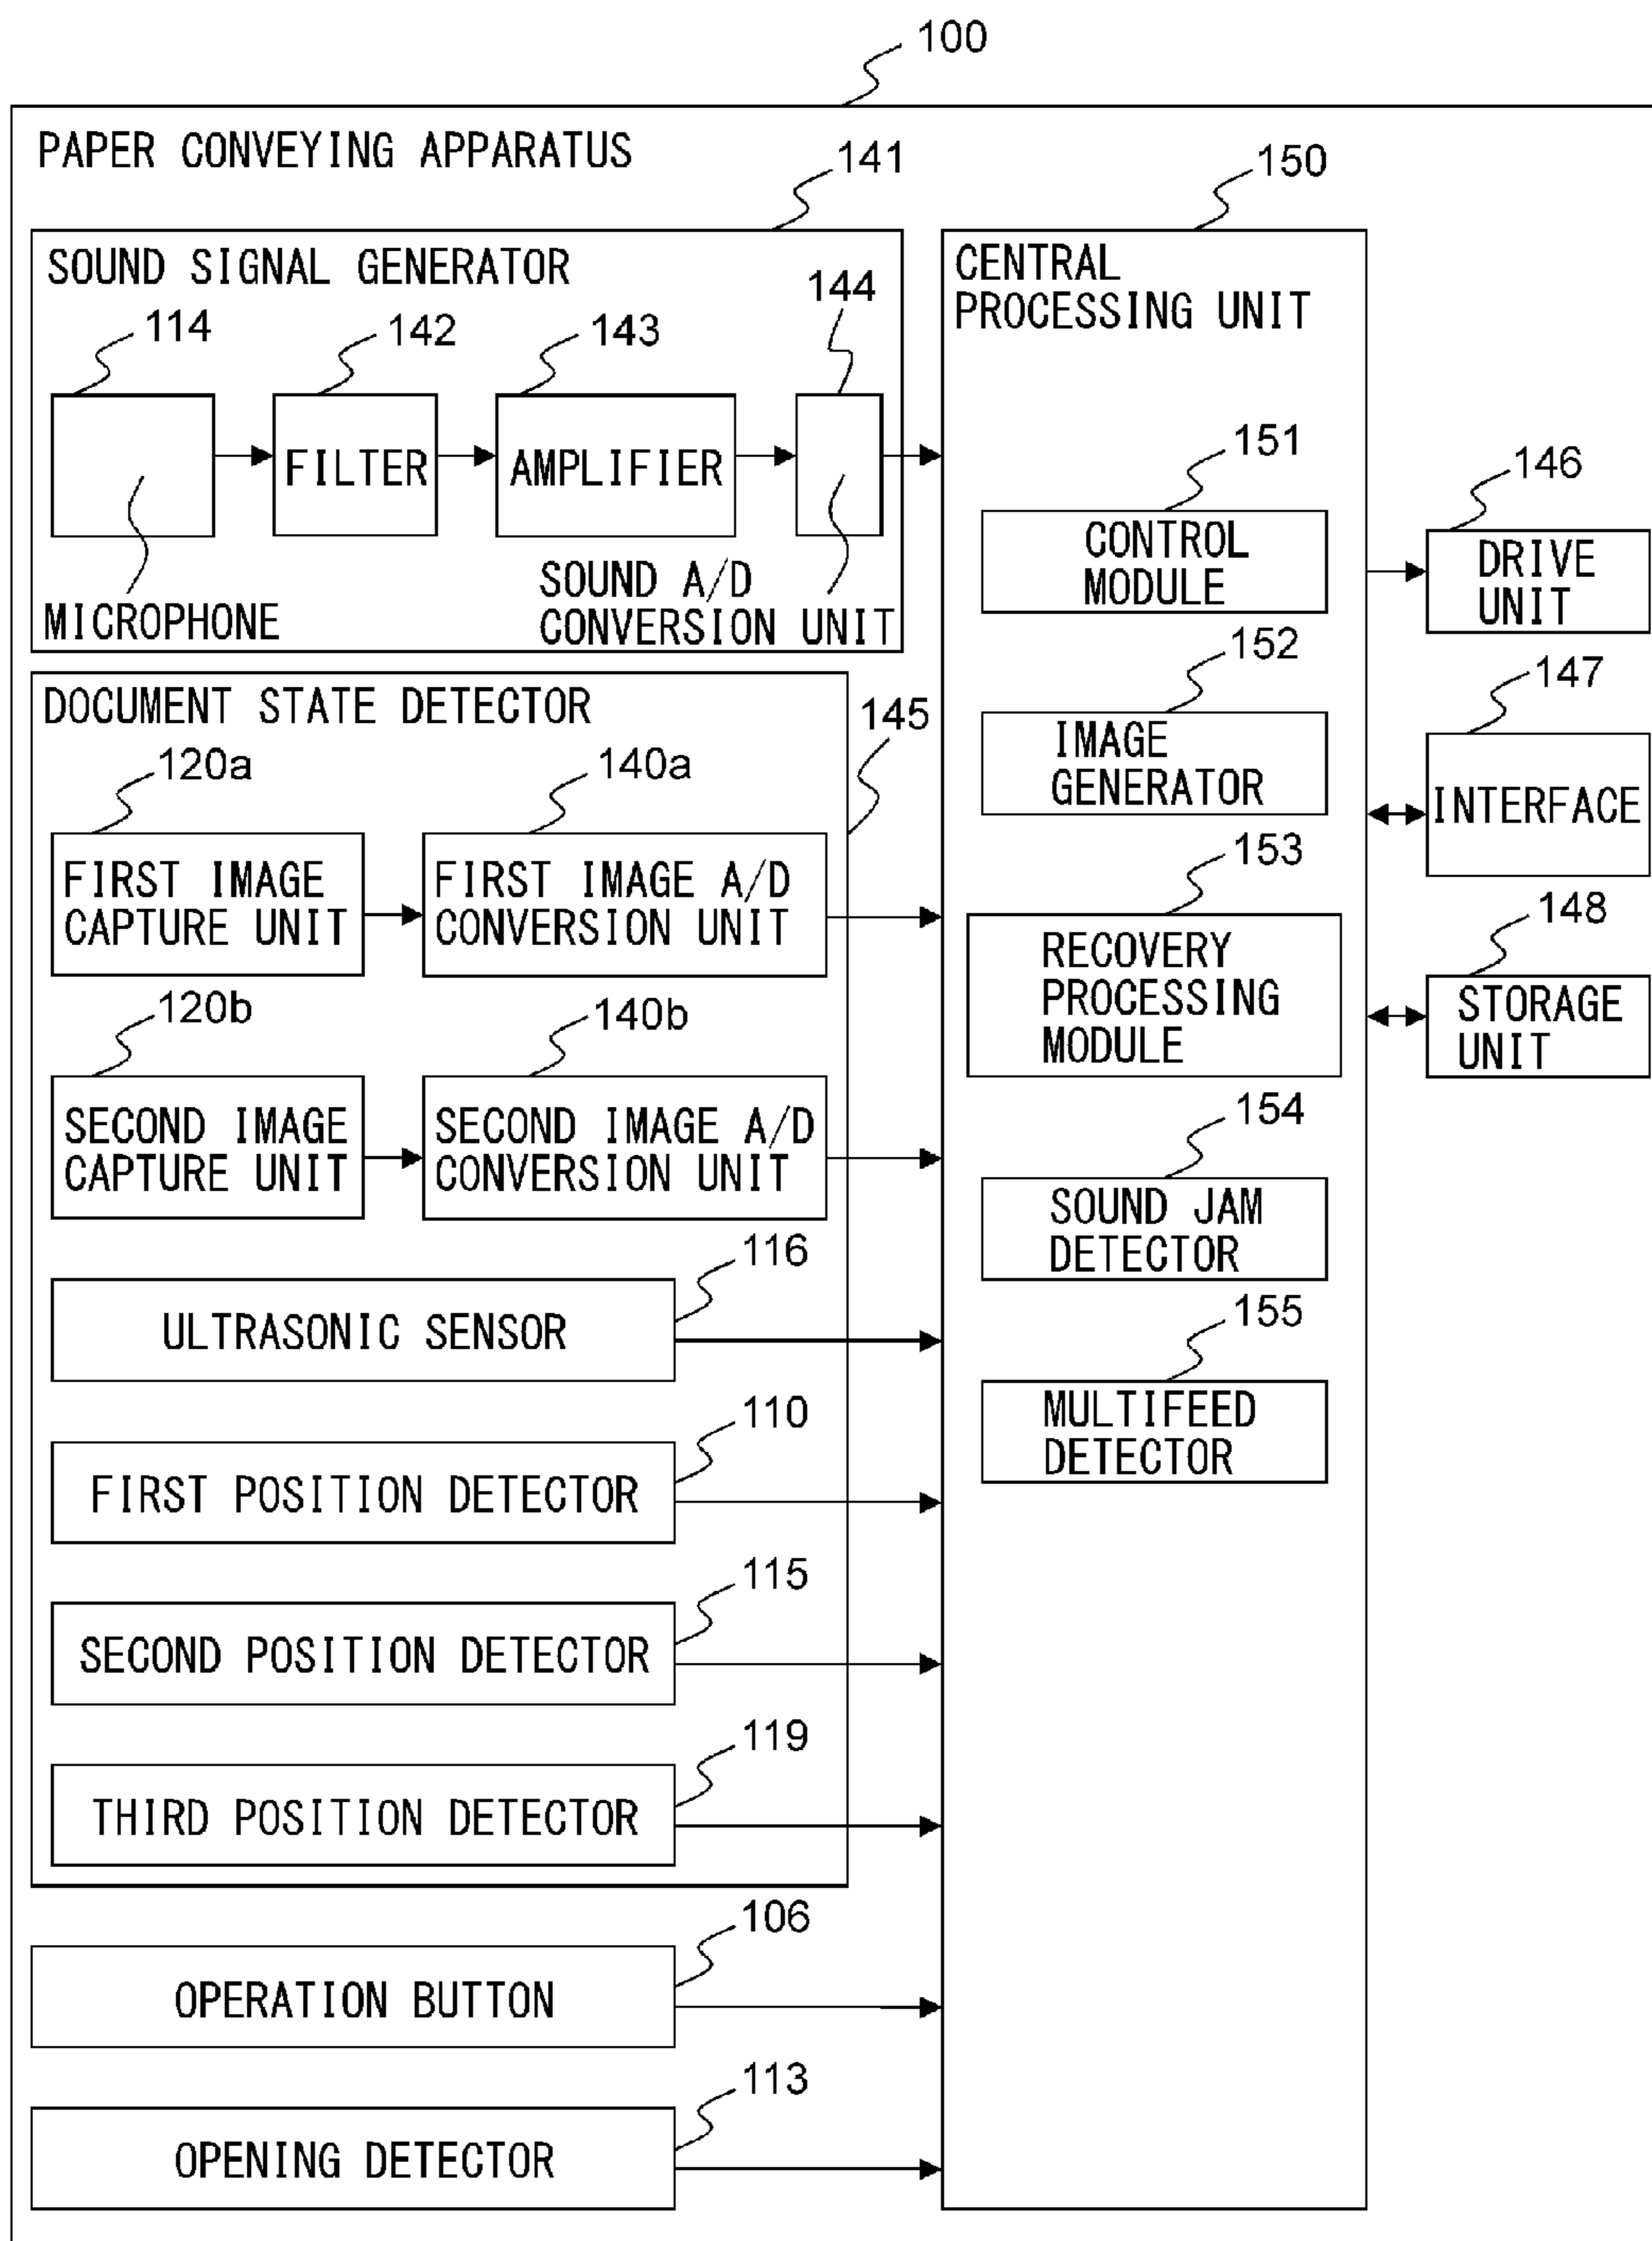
100

PAPER CONVEYING APPARATUS

141

SOUND SIGNAL GENERATOR

114

142

FILTER

143

AMPLIFIER

144

MICROPHONE

SOUND A/D CONVERSION UNIT

DOCUMENT STATE DETECTOR

145

120a

FIRST IMAGE CAPTURE UNIT

140a

FIRST IMAGE A/D CONVERSION UNIT

120b

SECOND IMAGE CAPTURE UNIT

140b

SECOND IMAGE A/D CONVERSION UNIT

116

ULTRASONIC SENSOR

110

FIRST POSITION DETECTOR

115

SECOND POSITION DETECTOR

119

THIRD POSITION DETECTOR

106

OPERATION BUTTON

113

OPENING DETECTOR

150

CENTRAL PROCESSING UNIT

151

CONTROL MODULE

152

IMAGE GENERATOR

153

RECOVERY PROCESSING MODULE

154

SOUND JAM DETECTOR

155

MULTIFEED DETECTOR

146

DRIVE UNIT

147

INTERFACE

148

STORAGE UNIT